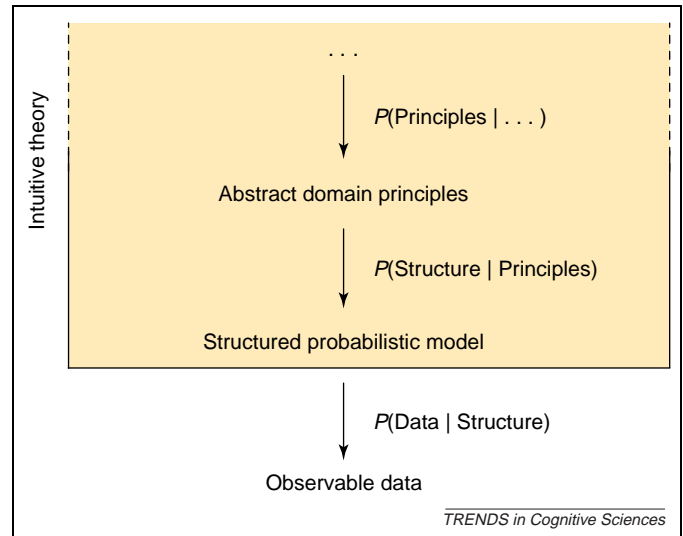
Intuitive theory

. . .

$P$(Principles | . . . )

Abstract domain principles

$P$(Structure | Principles)

Structured probabilistic model

$P$(Data | Structure)

Observable data

TRENDS in Cognitive Sciences